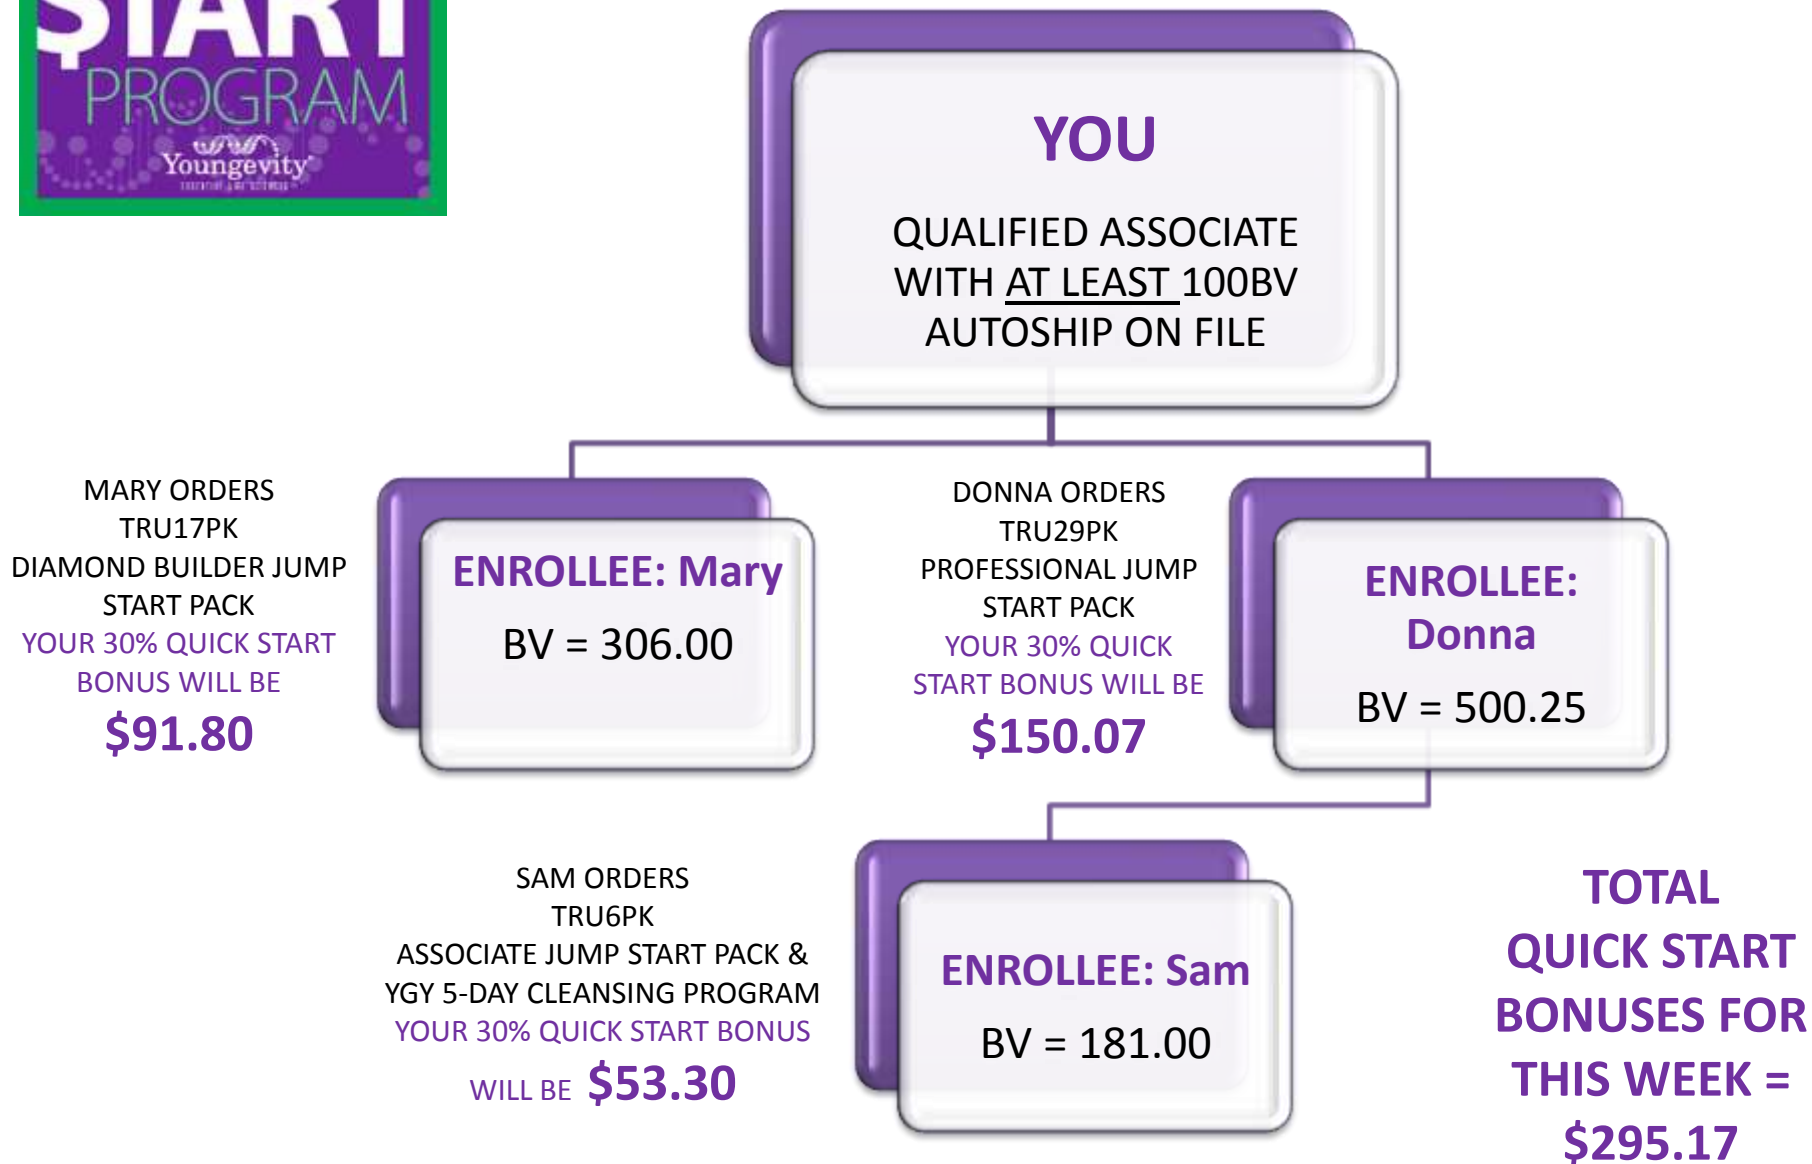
START
PROGRAM
Youngevity

YOU

QUALIFIED ASSOCIATE WITH AT LEAST 100BV AUTOSHIP ON FILE

MARY ORDERS
TRU17PK
DIAMOND BUILDER JUMP START PACK
YOUR 30% QUICK START BONUS WILL BE
$91.80

ENROLLEE: Mary

BV = 306.00

DONNA ORDERS
TRU29PK
PROFESSIONAL JUMP START PACK
YOUR 30% QUICK START BONUS WILL BE
$150.07

ENROLLEE: Donna

BV = 500.25

SAM ORDERS
TRU6PK
ASSOCIATE JUMP START PACK & YGY 5-DAY CLEANSING PROGRAM
YOUR 30% QUICK START BONUS WILL BE $53.30

ENROLLEE: Sam

BV = 181.00

TOTAL QUICK START BONUSES FOR THIS WEEK = $295.17